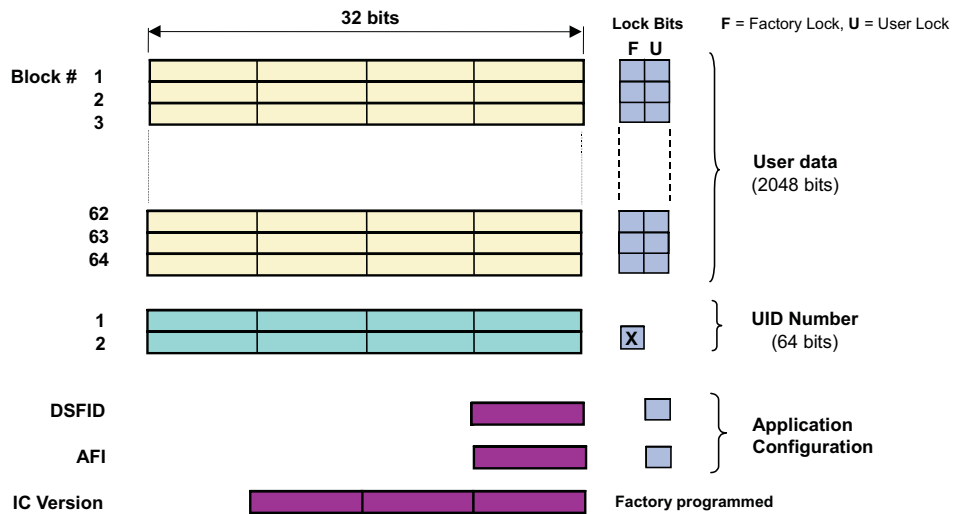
32 bits

Lock Bits

F = Factory Lock, U = User Lock

F U

Block # 1
2
3

62
63
64

User data
(2048 bits)

1
2

X

UID Number
(64 bits)

DSFID

AFI

Application Configuration

IC Version

Factory programmed